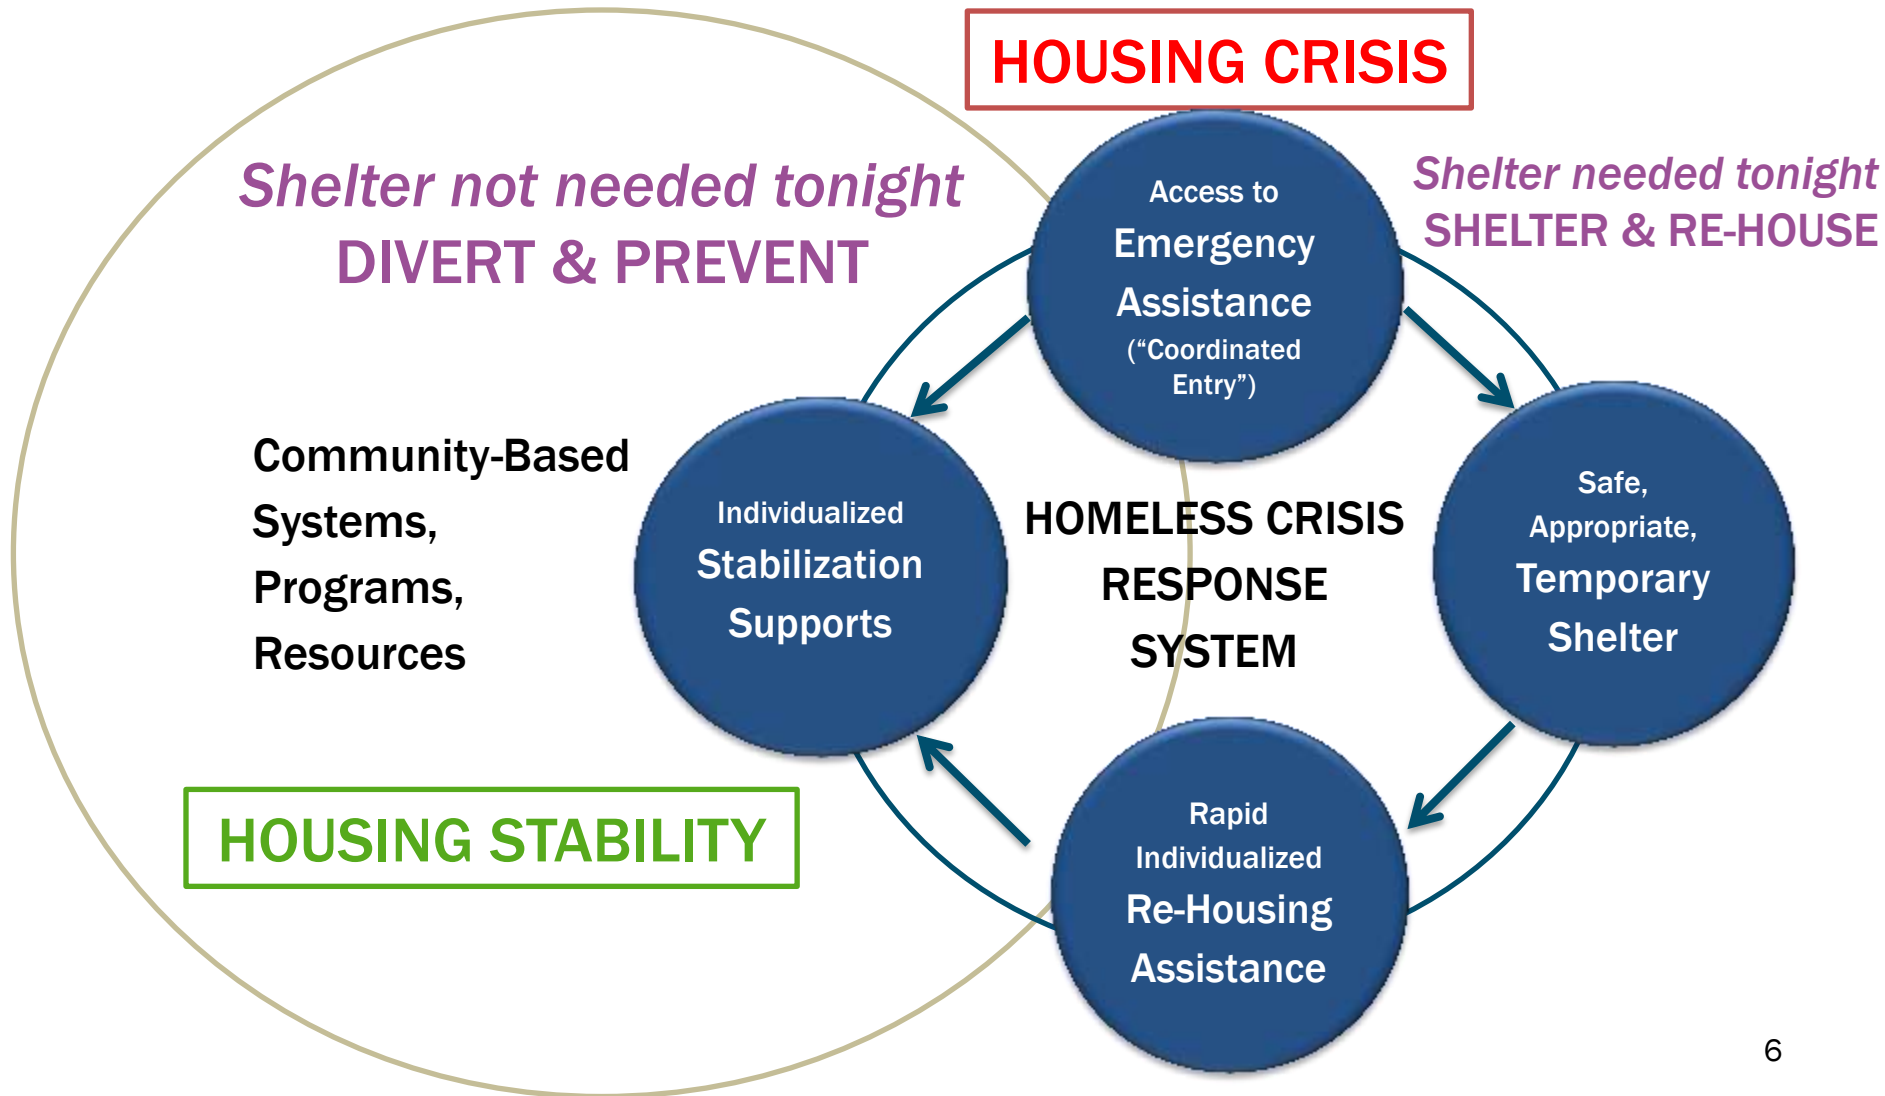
HOUSING CRISIS

Shelter not needed tonight
DIVERT & PREVENT

Access to Emergency Assistance ("Coordinated Entry")

Shelter needed tonight
SHELTER & RE-HOUSE

Community-Based Systems, Programs, Resources

Individualized Stabilization Supports

HOMELESS CRISIS RESPONSE SYSTEM

Safe, Appropriate, Temporary Shelter

Rapid Individualized Re-Housing Assistance

HOUSING STABILITY

6